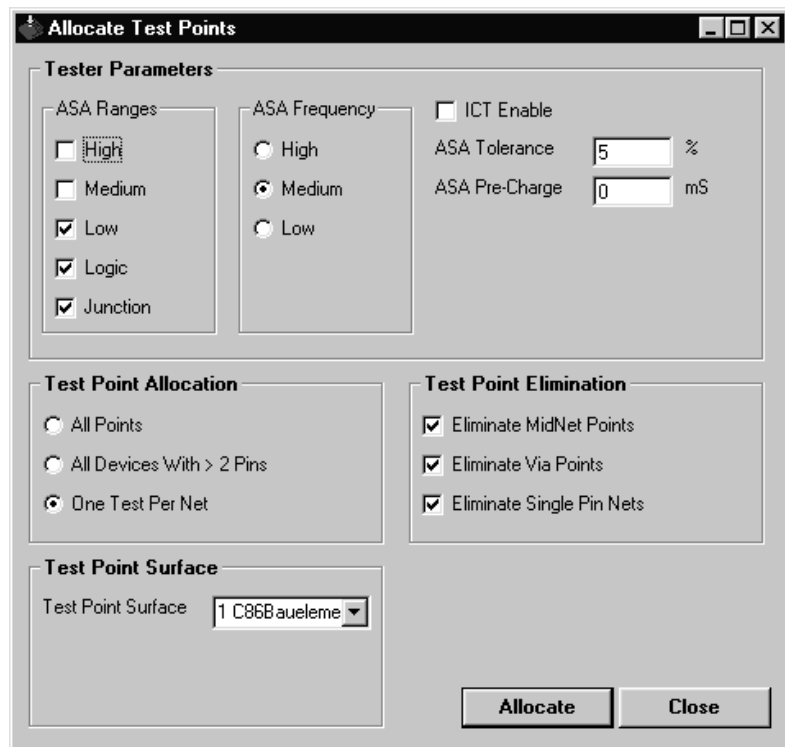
Allocate Test Points

Tester Parameters

ASA Ranges
High
Medium
Low
Logic
Junction

ASA Frequency
High
Medium
Low

ICT Enable
ASA Tolerance 5 %
ASA Pre-Charge 0 mS

Test Point Allocation
All Points
All Devices With > 2 Pins
One Test Per Net

Test Point Elimination
Eliminate MidNet Points
Eliminate Via Points
Eliminate Single Pin Nets

Test Point Surface
Test Point Surface 1 C86Baueleme

Allocate
Close